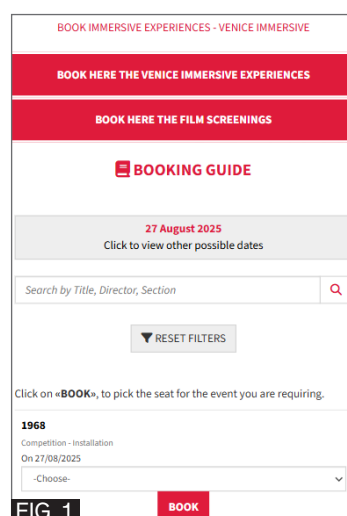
BOOK IMMERSIVE EXPERIENCES - VENICE IMMERSIVE

BOOK HERE THE VENICE IMMERSIVE EXPERIENCES

BOOK HERE THE FILM SCREENINGS

BOOKING GUIDE

27 August 2025
Click to view other possible dates

Search by Title, Director, Section

RESET FILTERS

Click on «BOOK», to pick the seat for the event you are requiring.

1968
Competition - Installation
On 27/08/2025
-Choose-

FIG. 1

BOOK